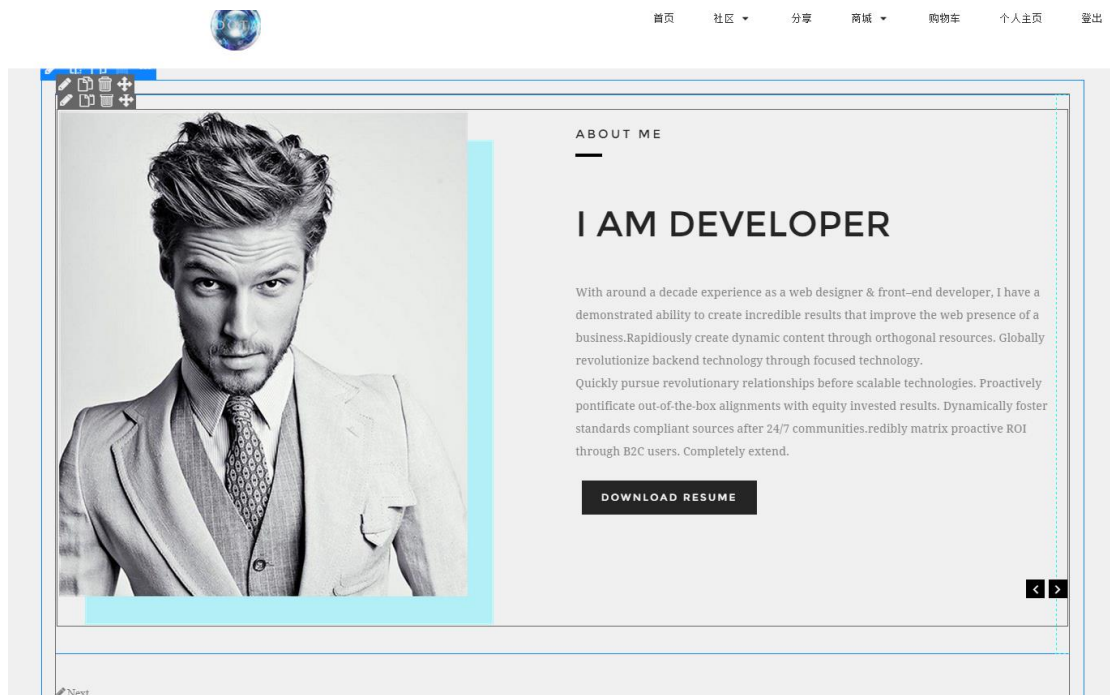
首页 社区 ▾ 分享 商城 ▾ 购物车 个人主页 登出

ABOUT ME

I AM DEVELOPER

With around a decade experience as a web designer & front–end developer, I have a demonstrated ability to create incredible results that improve the web presence of a business.Rapidiously create dynamic content through orthogonal resources. Globally revolutionize backend technology through focused technology.
Quickly pursue revolutionary relationships before scalable technologies. Proactively pontificate out-of-the-box alignments with equity invested results. Dynamically foster standards compliant sources after 24/7 communities.redibly matrix proactive ROI through B2C users. Completely extend.

DOWNLOAD RESUME

Next